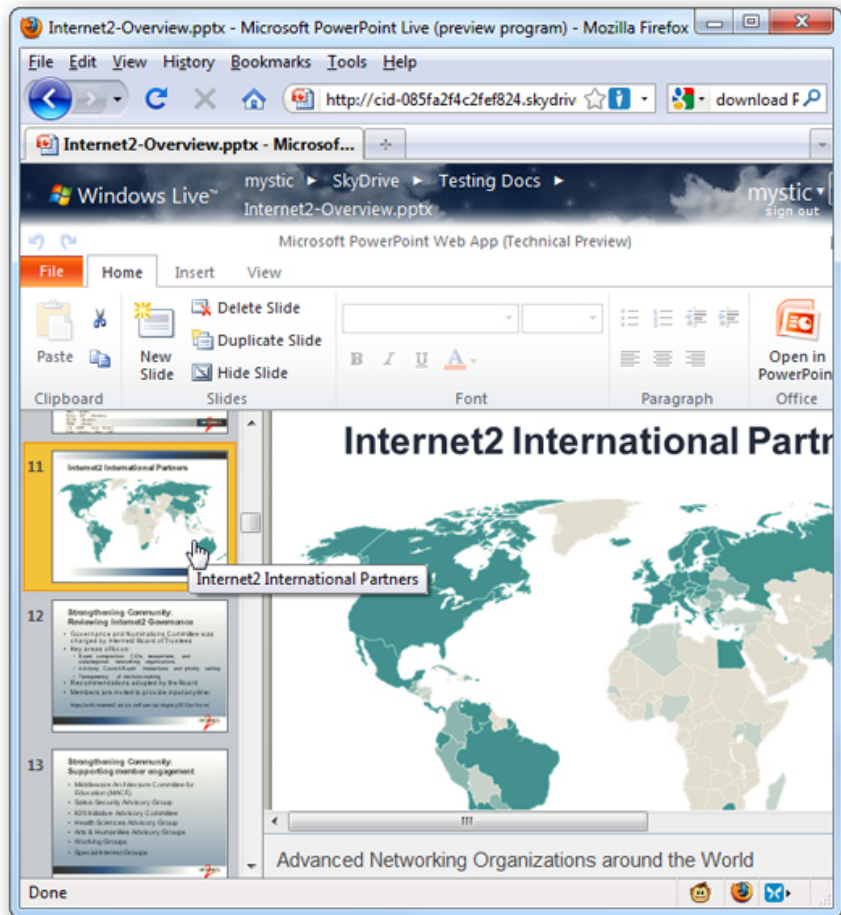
Internet2-Overview.pptx - Microsoft PowerPoint Live (preview program) - Mozilla Firefox

File Edit View History Bookmarks Tools Help

http://cid-085fa2f4c2fef824.skydriv

download P

Internet2-Overview.pptx - Microsof...

Windows Live™ mystic ▸ SkyDrive ▸ Testing Docs ▸ Internet2-Overview.pptx

mystic
sign out

Microsoft PowerPoint Web App (Technical Preview)

File Home Insert View

Paste

Clipboard

New Slide

Delete Slide
Duplicate Slide
Hide Slide

Slides

B I U A

Font

Paragraph

Open in PowerPoint

Office

11 Internet2 International Partners

Internet2 International Partners

12 Strengthening Community: Reviewing Internet2 Governance

Governance and Nominations Committee was charged by Internet2 Board of Trustees

Key areas of focus:

Recommendations adopted by the Board

Members are invited to provide input anytime:

13 Strengthening Community: Supporting member engagement

Middleware Architecture Committee for Education (MACE)

Salsa Security Advisory Group

K20 Initiative Advisory Committee

Health Sciences Advisory Group

Arts & Humanities Advisory Groups

Working Groups

Special Interest Groups

Internet2 International Partn

Advanced Networking Organizations around the World

Done